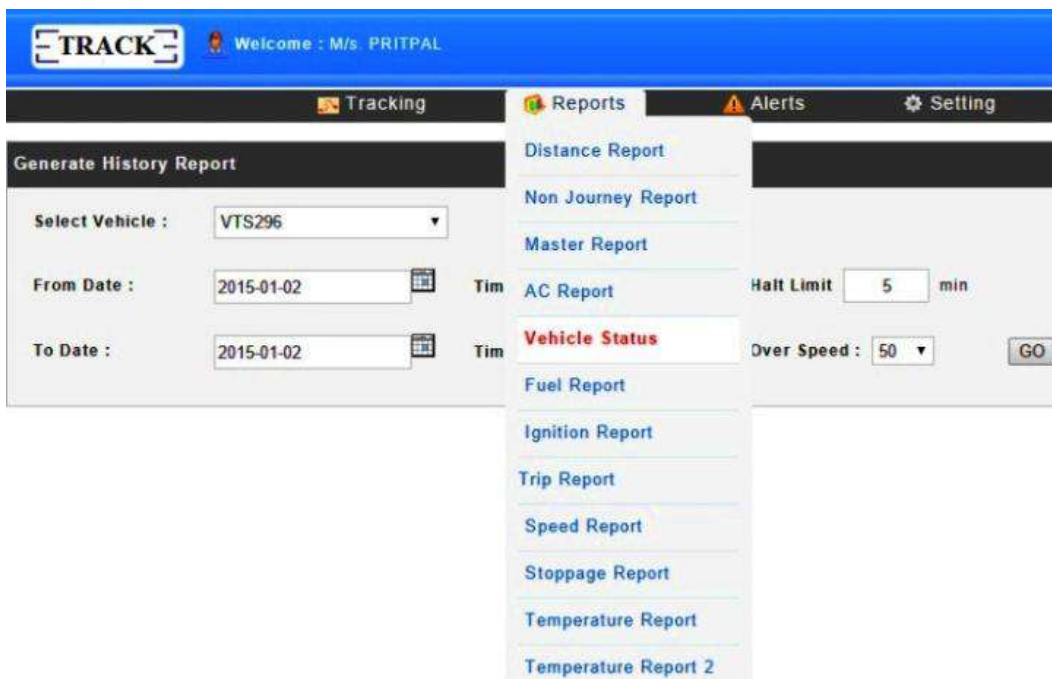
TRACK

Welcome : M/s. PRITPAL

Tracking

Reports

Alerts

Setting

Generate History Report

Select Vehicle :

VTS296

From Date :

2015-01-02

Tim

To Date :

2015-01-02

Tim

Distance Report

Non Journey Report

Master Report

AC Report

Vehicle Status

Fuel Report

Ignition Report

Trip Report

Speed Report

Stoppage Report

Temperature Report

Temperature Report 2

Halt Limit

5

min

Over Speed :

50

GO